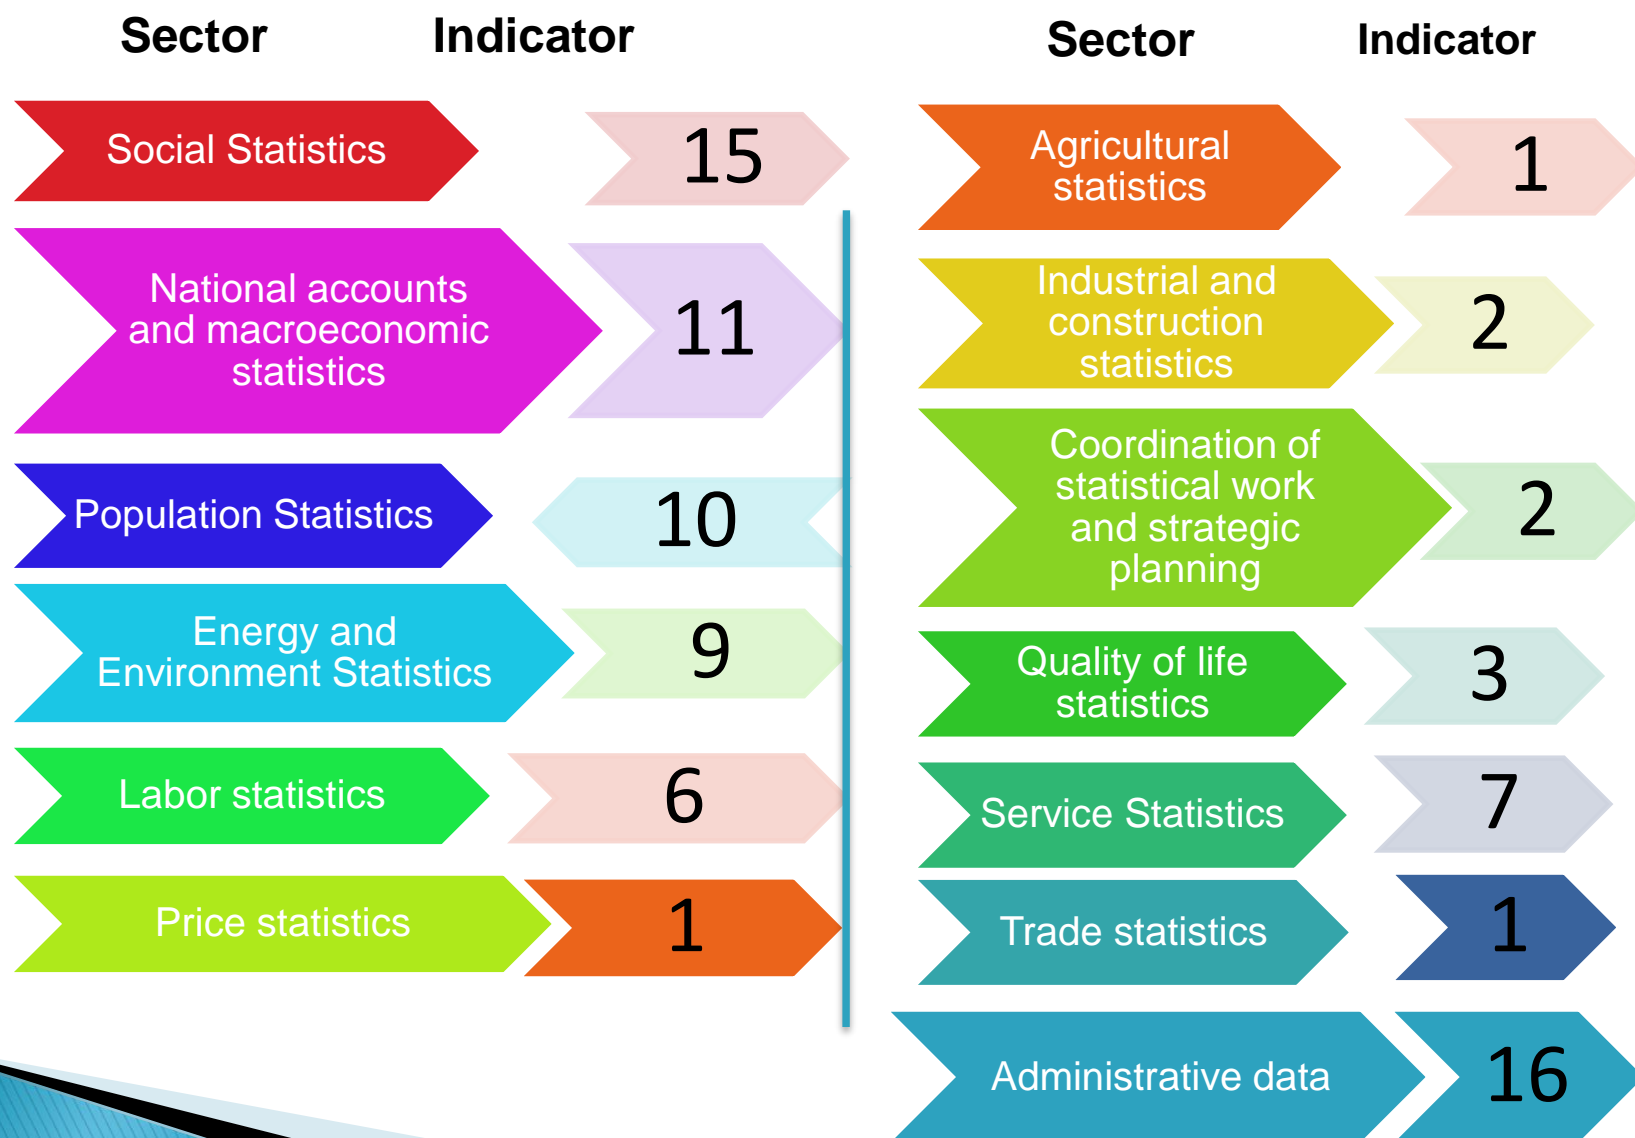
| Sector | Indicator |
|---|---|
| Social Statistics | 15 |
| National accounts and macroeconomic statistics | 11 |
| Population Statistics | 10 |
| Energy and Environment Statistics | 9 |
| Labor statistics | 6 |
| Price statistics | 1 |

| Sector | Indicator |
|---|---|
| Agricultural statistics | 1 |
| Industrial and construction statistics | 2 |
| Coordination of statistical work and strategic planning | 2 |
| Quality of life statistics | 3 |
| Service Statistics | 7 |
| Trade statistics | 1 |
| Administrative data | 16 |